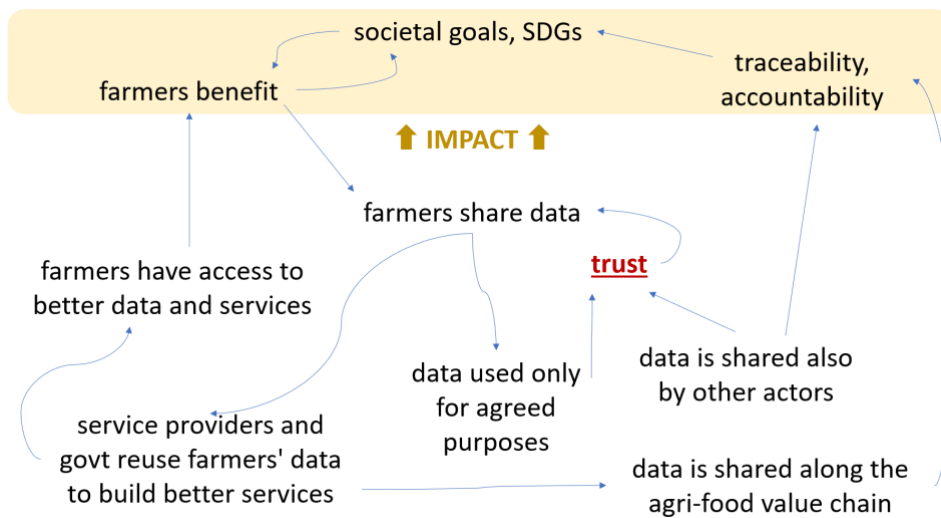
societal goals, SDGs

farmers benefit

traceability, accountability

IMPACT

farmers share data

trust

farmers have access to better data and services

data used only for agreed purposes

data is shared also by other actors

service providers and govt reuse farmers' data to build better services

data is shared along the agri-food value chain